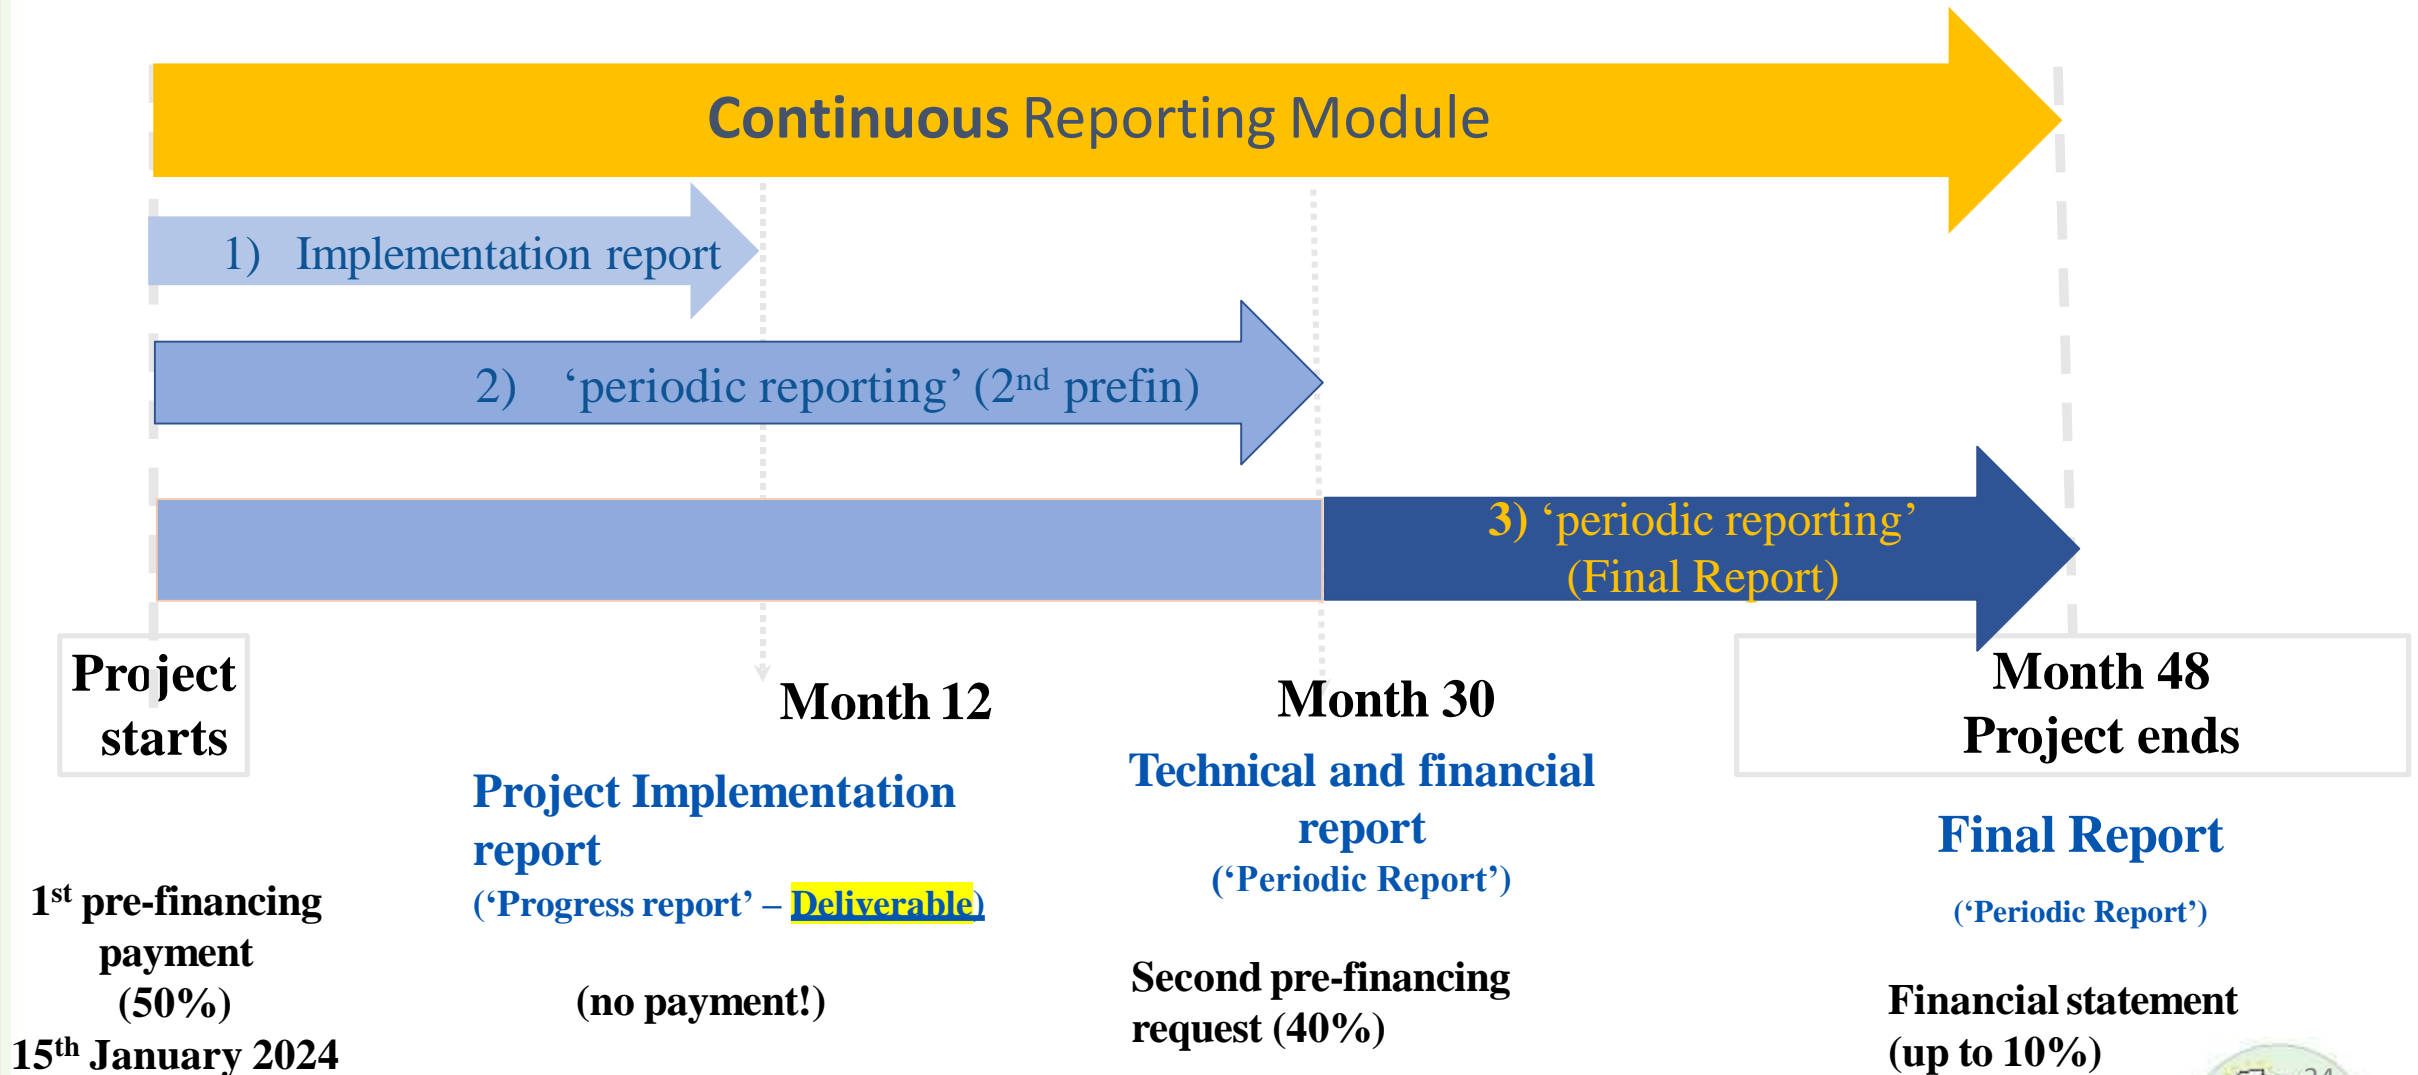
Continuous Reporting Module

1) Implementation report

2) ‘periodic reporting’ (2$^{nd}$ prefin)

3) ‘periodic reporting’ (Final Report)

Project starts

Month 12

Month 30

Month 48 Project ends

Project Implementation report
(‘Progress report’ – Deliverable)

Technical and financial report
(‘Periodic Report’)

Final Report
(‘Periodic Report’)

1$^{st}$ pre-financing payment (50%)
15$^{th}$ January 2024

(no payment!)

Second pre-financing request (40%)

Financial statement (up to 10%)